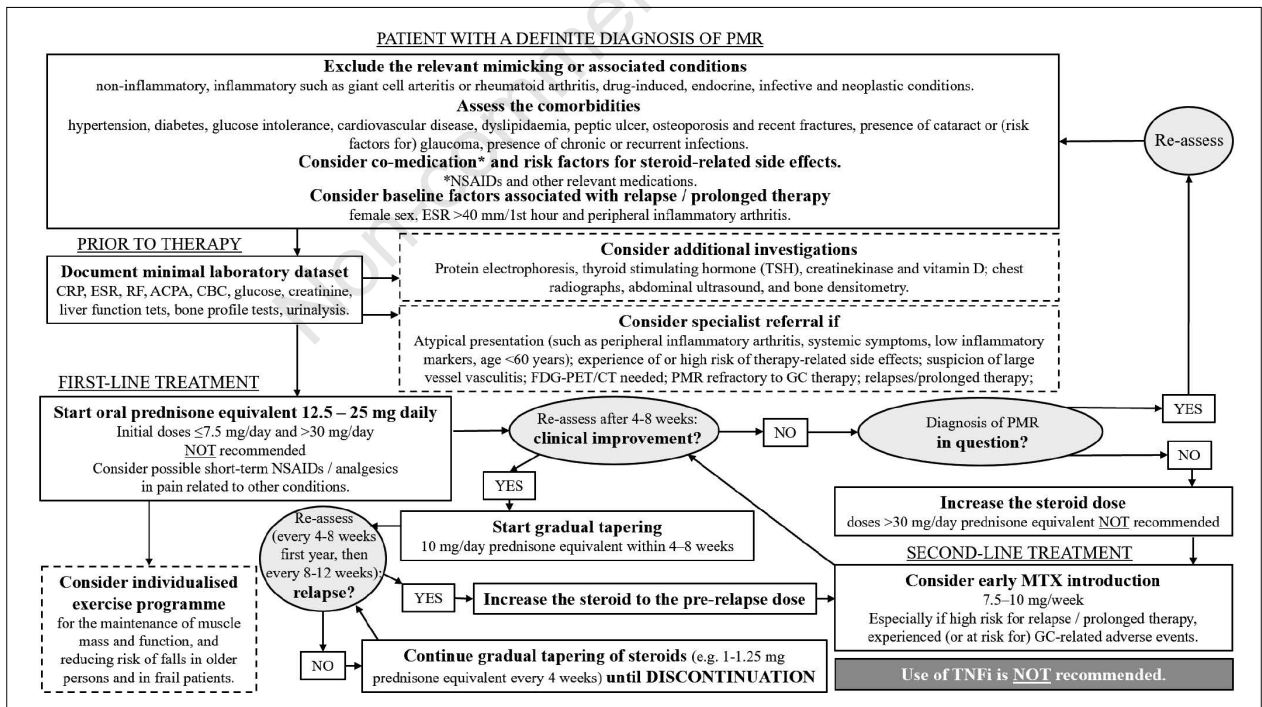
PATIENT WITH A DEFINITE DIAGNOSIS OF PMR

**Exclude the relevant mimicking or associated conditions**
non-inflammatory, inflammatory such as giant cell arteritis or rheumatoid arthritis, drug-induced, endocrine, infective and neoplastic conditions.

**Assess the comorbidities**
hypertension, diabetes, glucose intolerance, cardiovascular disease, dyslipidaemia, peptic ulcer, osteoporosis and recent fractures, presence of cataract or (risk factors for) glaucoma, presence of chronic or recurrent infections.

**Consider co-medication* and risk factors for steroid-related side effects.**
*NSAIDs and other relevant medications.

**Consider baseline factors associated with relapse / prolonged therapy**
female sex, ESR >40 mm/1st hour and peripheral inflammatory arthritis.

Re-assess

PRIOR TO THERAPY

**Document minimal laboratory dataset**
CRP, ESR, RF, ACPA, CBC, glucose, creatinine, liver function tets, bone profile tests, urinalysis.

**Consider additional investigations**
Protein electrophoresis, thyroid stimulating hormone (TSH), creatinekinase and vitamin D; chest radiographs, abdominal ultrasound, and bone densitometry.

**Consider specialist referral if**
Atypical presentation (such as peripheral inflammatory arthritis, systemic symptoms, low inflammatory markers, age <60 years); experience of or high risk of therapy-related side effects; suspicion of large vessel vasculitis; FDG-PET/CT needed; PMR refractory to GC therapy; relapses/prolonged therapy;

FIRST-LINE TREATMENT

**Start oral prednisone equivalent 12.5 – 25 mg daily**
Initial doses ≤7.5 mg/day and >30 mg/day
NOT recommended
Consider possible short-term NSAIDs / analgesics in pain related to other conditions.

Re-assess after 4-8 weeks:
**clinical improvement?**

NO

Diagnosis of PMR
**in question?**

YES

NO

YES

**Start gradual tapering**
10 mg/day prednisone equivalent within 4–8 weeks

**Increase the steroid dose**
doses >30 mg/day prednisone equivalent NOT recommended

SECOND-LINE TREATMENT

Re-assess (every 4-8 weeks first year, then every 8-12 weeks):
**relapse?**

YES

**Increase the steroid to the pre-relapse dose**

**Consider early MTX introduction**
7.5–10 mg/week
Especially if high risk for relapse / prolonged therapy, experienced (or at risk for) GC-related adverse events.

**Consider individualised exercise programme**
for the maintenance of muscle mass and function, and reducing risk of falls in older persons and in frail patients.

NO

**Continue gradual tapering of steroids** (e.g. 1-1.25 mg prednisone equivalent every 4 weeks) **until DISCONTINUATION**

**Use of TNFi is NOT recommended.**